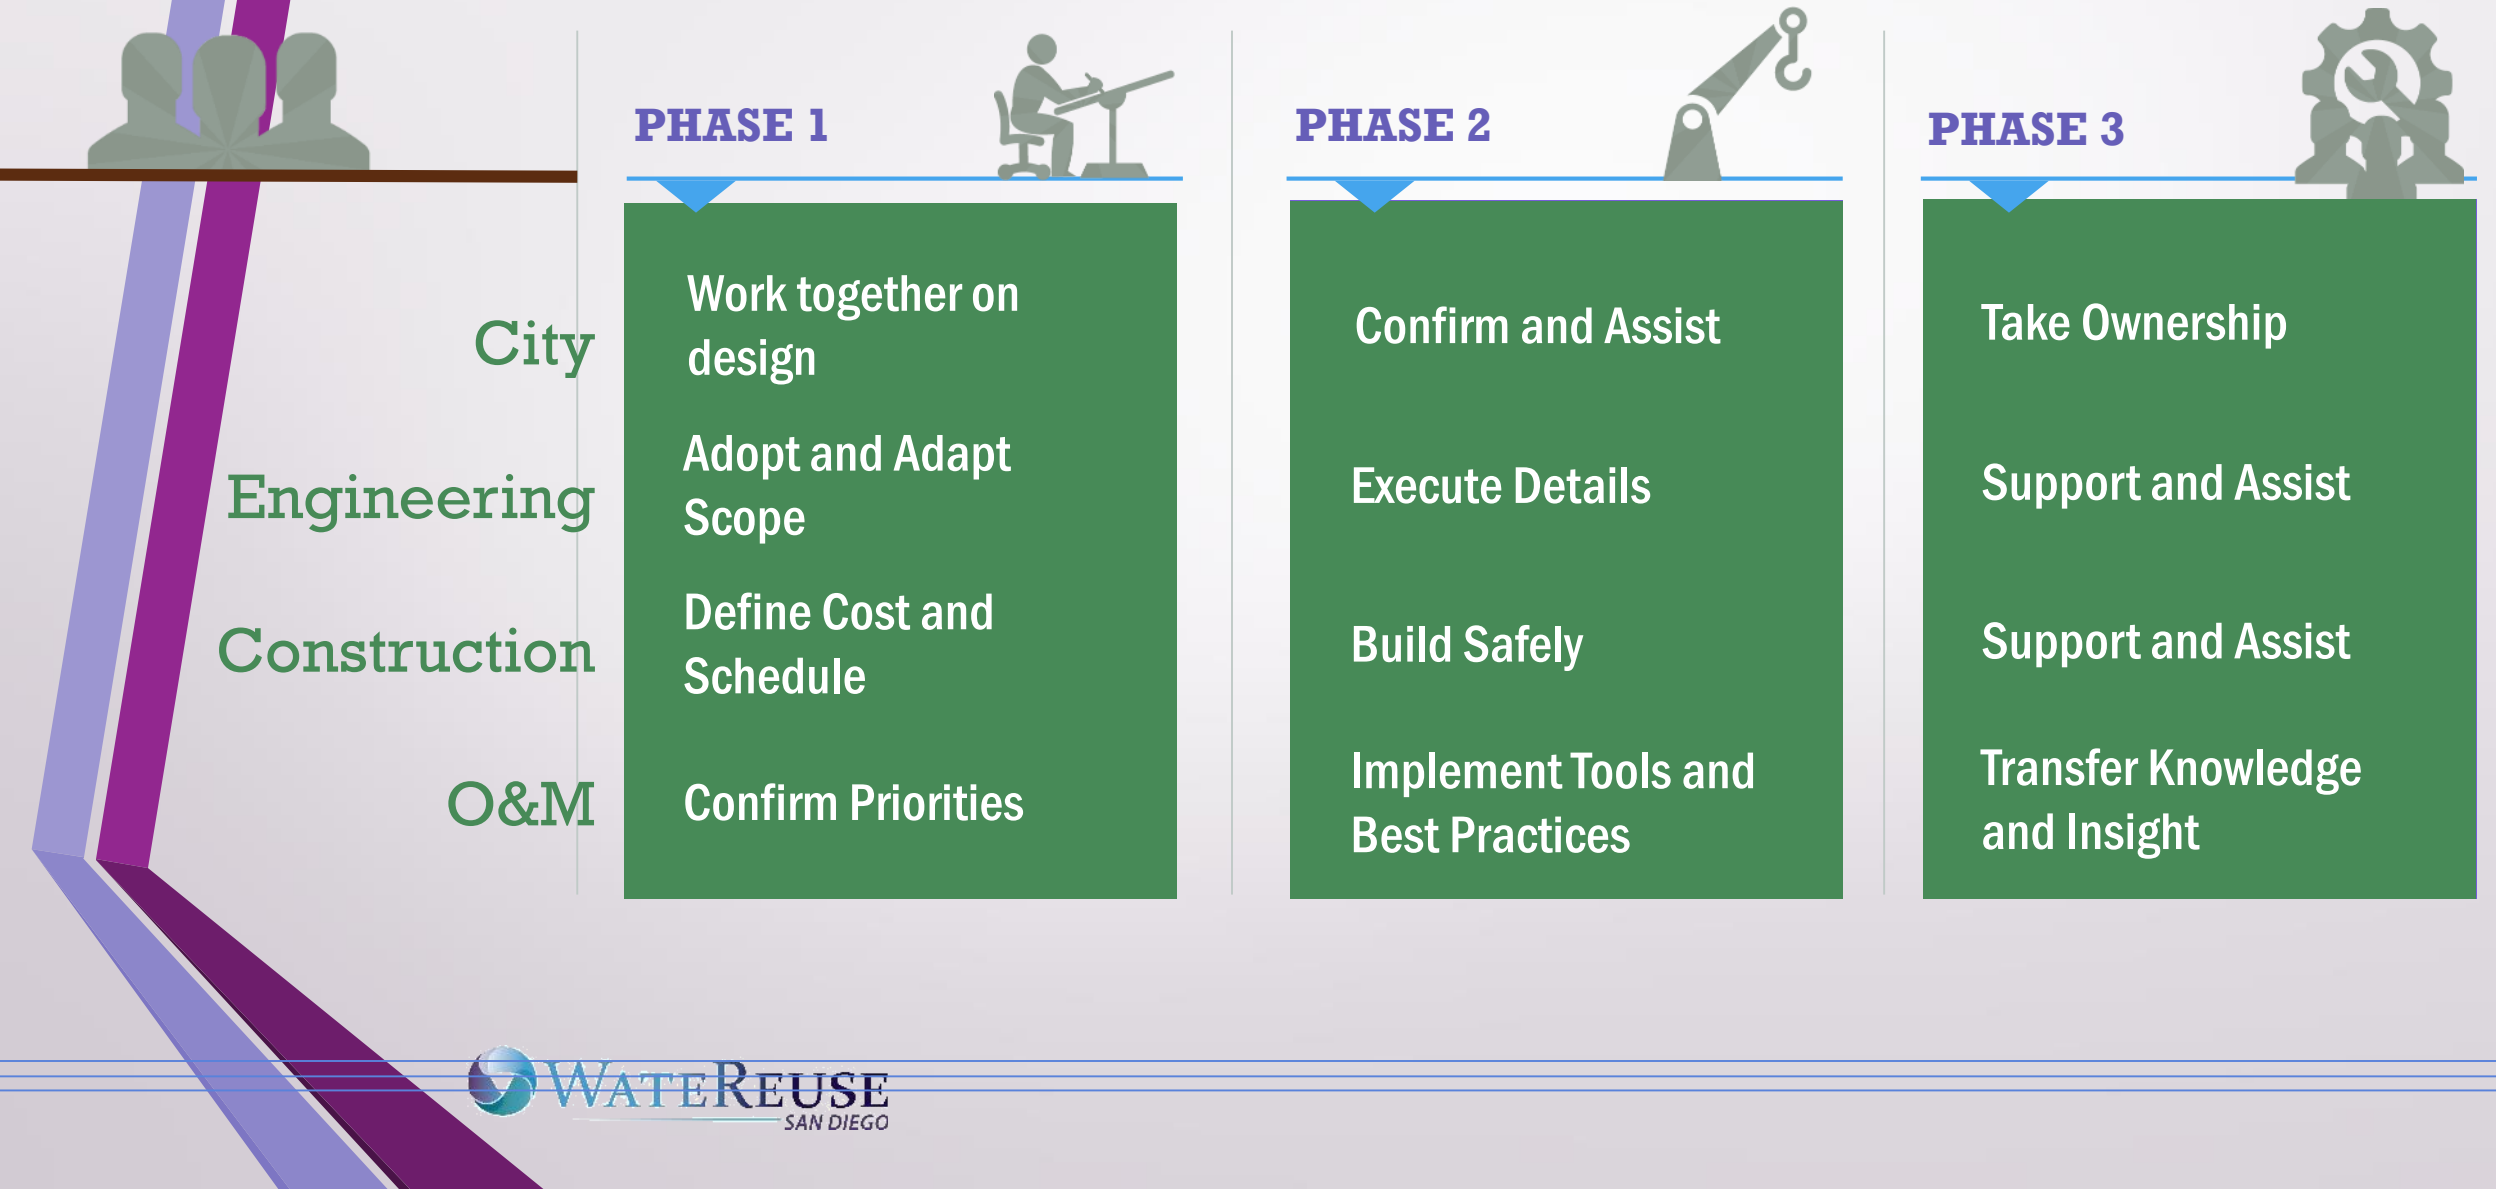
|  | PHASE 1 | PHASE 2 | PHASE 3 |
|---|---|---|---|
| City | Work together on design | Confirm and Assist | Take Ownership |
| Engineering | Adopt and Adapt Scope | Execute Details | Support and Assist |
| Construction | Define Cost and Schedule | Build Safely | Support and Assist |
| O&M | Confirm Priorities | Implement Tools and Best Practices | Transfer Knowledge and Insight |

WATEREUSE SAN DIEGO